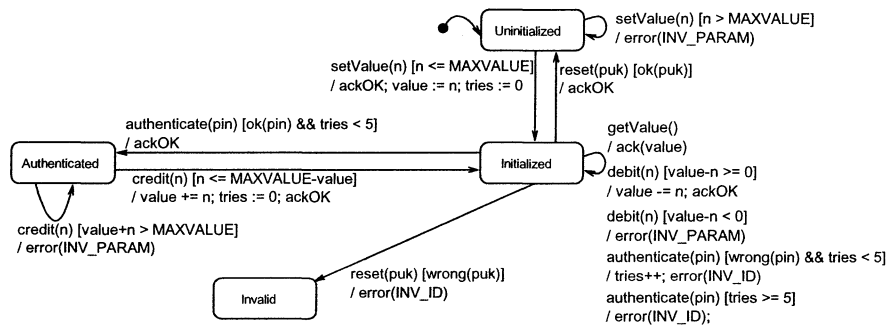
Uninitialized

setValue(n) [n > MAXVALUE]
/ error(INV_PARAM)

setValue(n) [n <= MAXVALUE]
/ ackOK; value := n; tries := 0

reset(puk) [ok(puk)]
/ ackOK

authenticate(pin) [ok(pin) && tries < 5]
/ ackOK

Authenticated

Initialized

getValue()
/ ack(value)

credit(n) [n <= MAXVALUE-value]
/ value += n; tries := 0; ackOK

debit(n) [value-n >= 0]
/ value -= n; ackOK

credit(n) [value+n > MAXVALUE]
/ error(INV_PARAM)

debit(n) [value-n < 0]
/ error(INV_PARAM)

authenticate(pin) [wrong(pin) && tries < 5]
/ tries++; error(INV_ID)

reset(puk) [wrong(puk)]
/ error(INV_ID)

Invalid

authenticate(pin) [tries >= 5]
/ error(INV_ID);